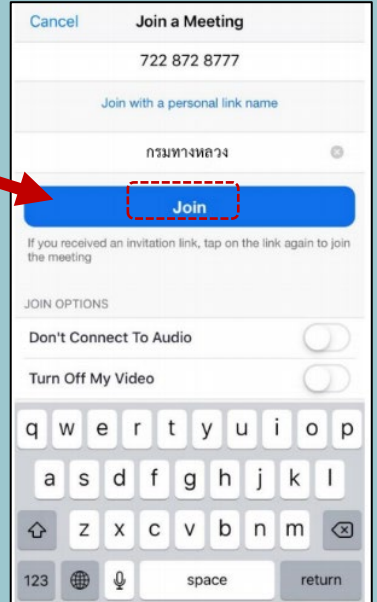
Cancel Join a Meeting

722 872 8777

Join with a personal link name

กรมทางหลวง

Join

If you received an invitation link, tap on the link again to join the meeting

JOIN OPTIONS

Don't Connect To Audio

Turn Off My Video

q w e r t y u i o p
a s d f g h j k l
z x c v b n m
123 space return